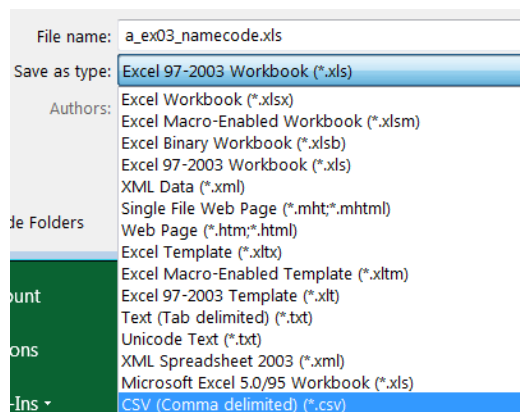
File name: a_ex03_namecode.xls

Save as type: Excel 97-2003 Workbook (*.xls)

Authors:

de Folders

ount

ons

-Ins

Excel Workbook (*.xlsx)
Excel Macro-Enabled Workbook (*.xlsm)
Excel Binary Workbook (*.xlsb)
Excel 97-2003 Workbook (*.xls)
XML Data (*.xml)
Single File Web Page (*.mht;*.mhtml)
Web Page (*.htm;*.html)
Excel Template (*.xltx)
Excel Macro-Enabled Template (*.xltm)
Excel 97-2003 Template (*.xlt)
Text (Tab delimited) (*.txt)
Unicode Text (*.txt)
XML Spreadsheet 2003 (*.xml)
Microsoft Excel 5.0/95 Workbook (*.xls)
CSV (Comma delimited) (*.csv)